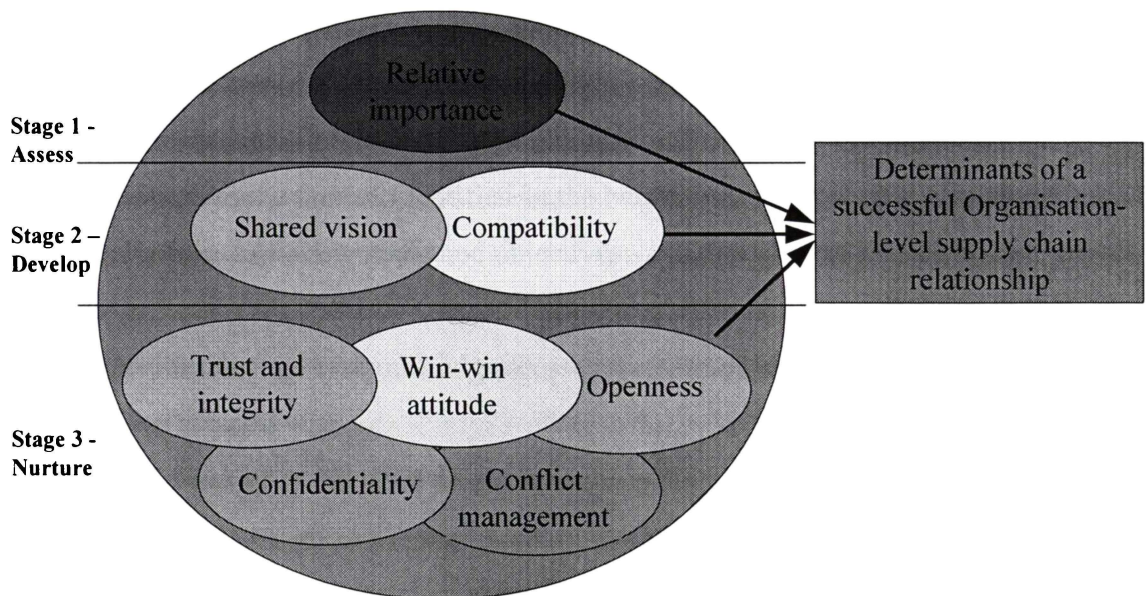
Stage 1 - Assess

Relative importance

Stage 2 – Develop

Shared vision

Compatibility

Determinants of a successful Organisation-level supply chain relationship

Stage 3 - Nurture

Trust and integrity

Win-win attitude

Openness

Confidentiality

Conflict management